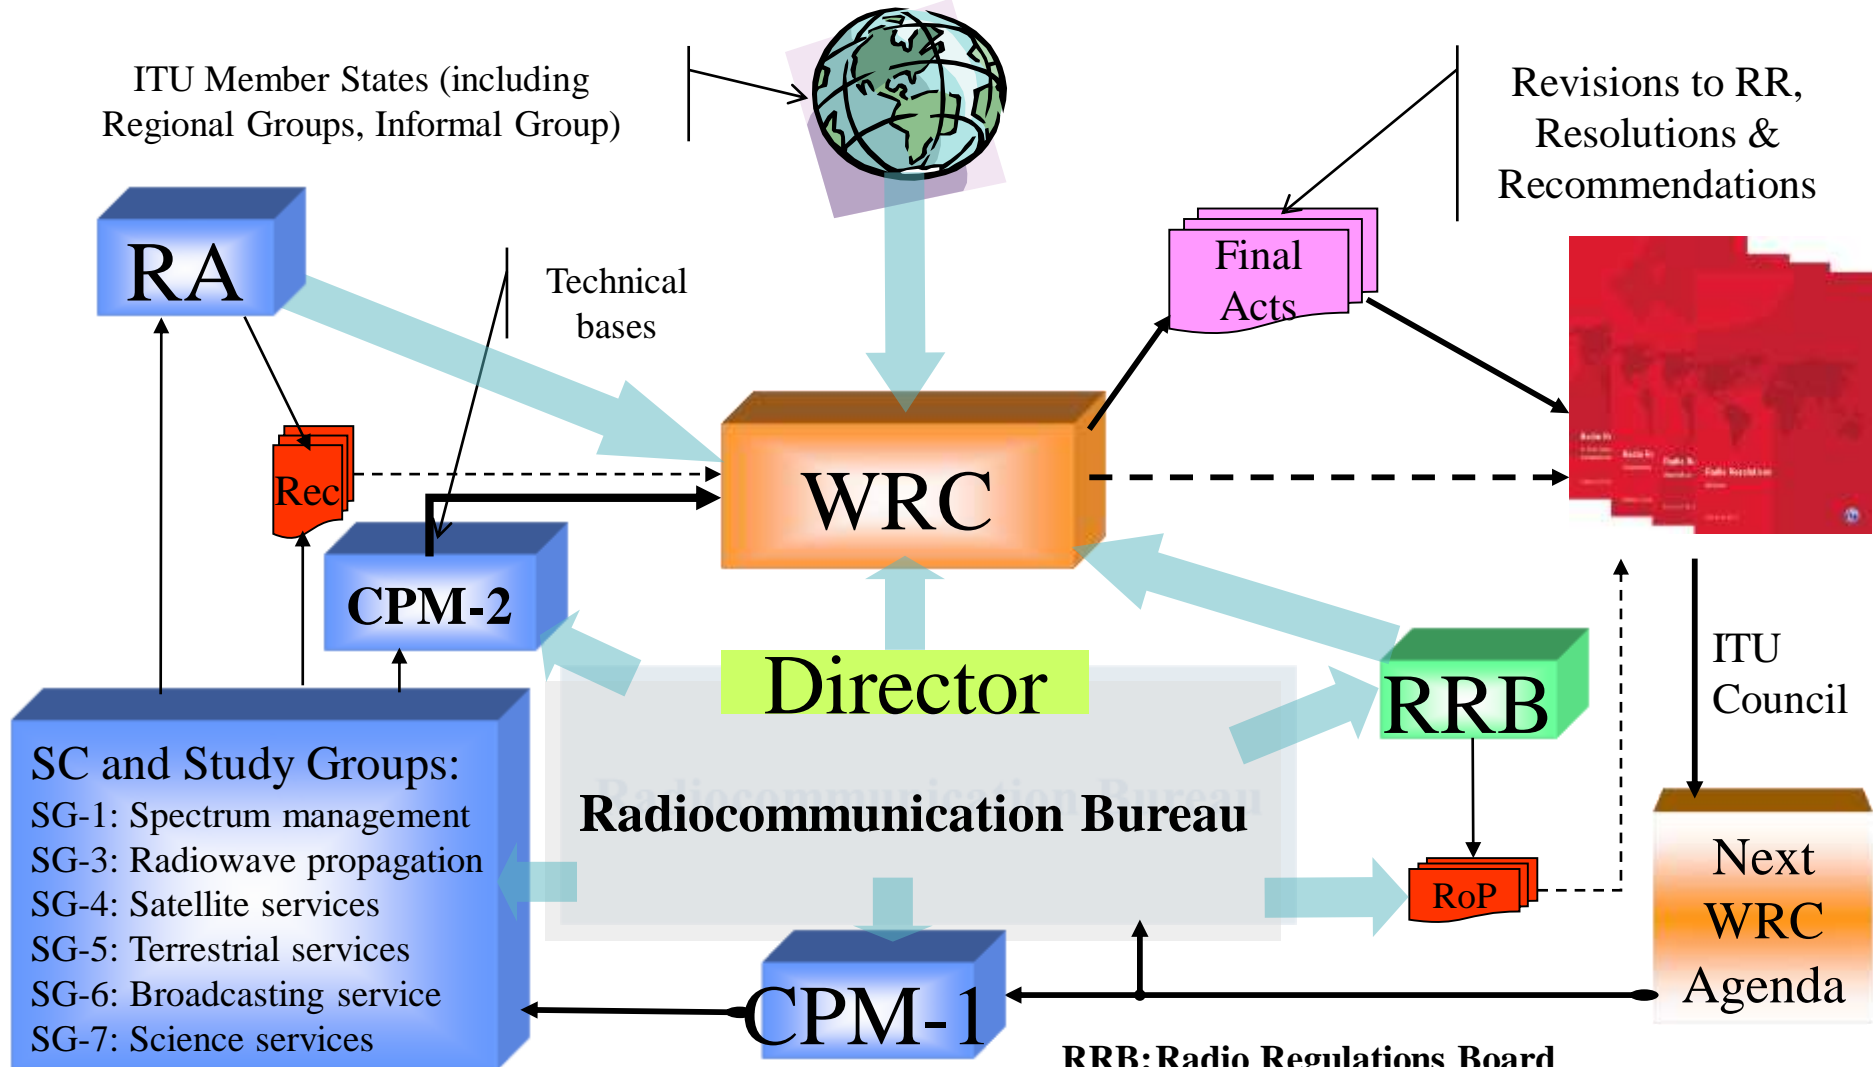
ITU Member States (including Regional Groups, Informal Group)

Revisions to RR, Resolutions & Recommendations

RA

Technical bases

Final Acts

Rec

WRC

CPM-2

Director

RRB

ITU Council

SC and Study Groups:
SG-1: Spectrum management
SG-3: Radiowave propagation
SG-4: Satellite services
SG-5: Terrestrial services
SG-6: Broadcasting service
SG-7: Science services

Radiocommunication Bureau

RoP

Next WRC Agenda

CPM-1

RRB: Radio Regulations Board